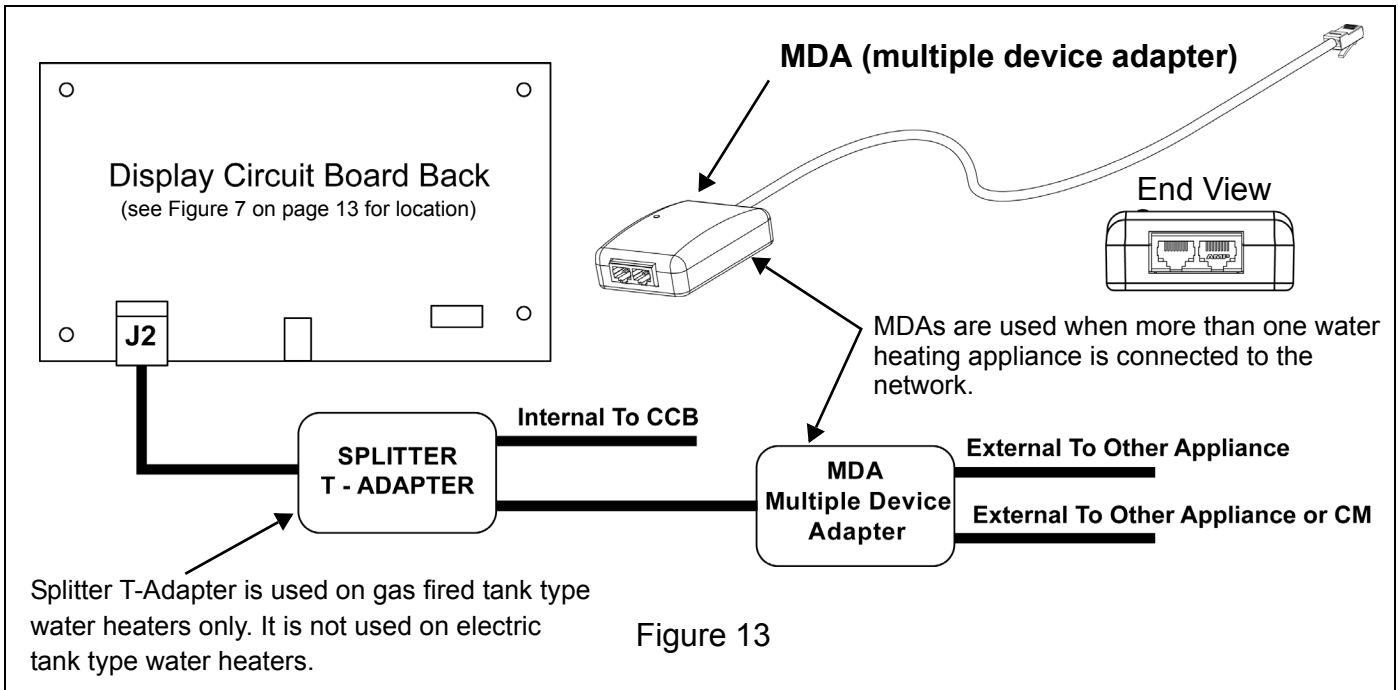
MDA (multiple device adapter)

Display Circuit Board Back
(see Figure 7 on page 13 for location)

End View

AMP

J2

MDAs are used when more than one water heating appliance is connected to the network.

Internal To CCB

SPLITTER
T - ADAPTER

MDA
Multiple Device
Adapter

External To Other Appliance

External To Other Appliance or CM

Splitter T-Adapter is used on gas fired tank type water heaters only. It is not used on electric tank type water heaters.

Figure 13